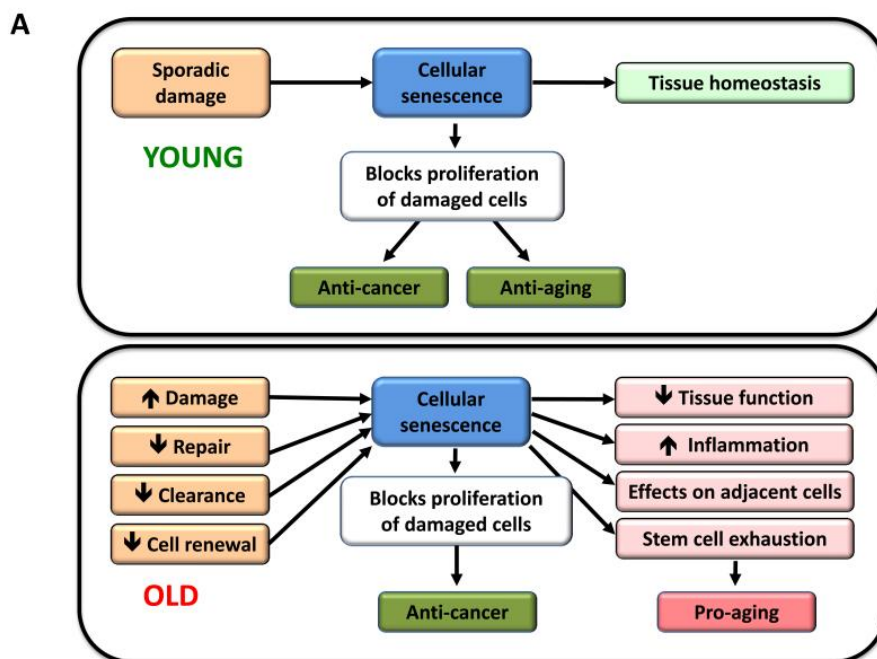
A

Sporadic damage

Cellular senescence

Tissue homeostasis

YOUNG

Blocks proliferation of damaged cells

Anti-cancer

Anti-aging

↑ Damage

↓ Repair

↓ Clearance

↓ Cell renewal

Cellular senescence

↓ Tissue function

↑ Inflammation

Effects on adjacent cells

Stem cell exhaustion

Blocks proliferation of damaged cells

OLD

Anti-cancer

Pro-aging